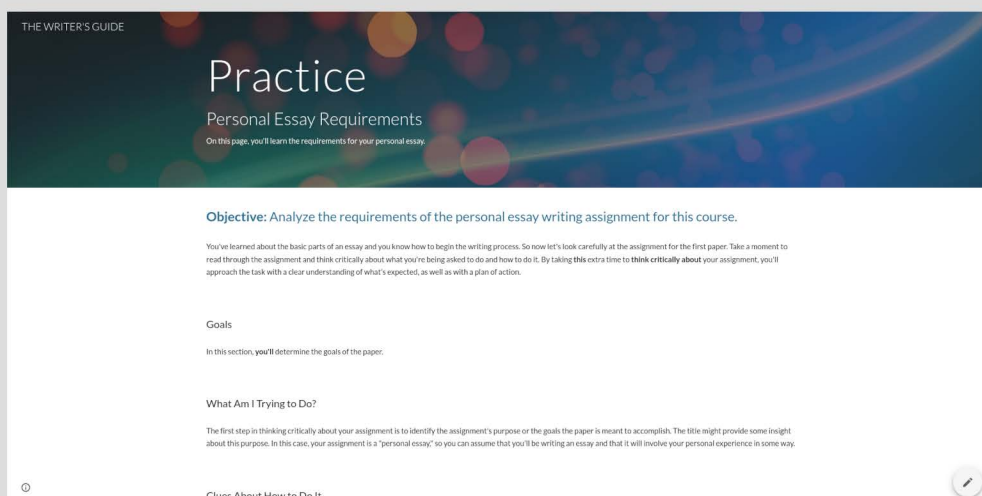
THE WRITER'S GUIDE

Practice

Personal Essay Requirements

On this page, you'll learn the requirements for your personal essay.

**Objective:** Analyze the requirements of the personal essay writing assignment for this course.

You've learned about the basic parts of an essay and you know how to begin the writing process. So now let's look carefully at the assignment for the first paper. Take a moment to read through the assignment and think critically about what you're being asked to do and how to do it. By taking **this** extra time to **think critically about** your assignment, you'll approach the task with a clear understanding of what's expected, as well as with a plan of action.

Goals

In this section, **you'll** determine the goals of the paper.

What Am I Trying to Do?

The first step in thinking critically about your assignment is to identify the assignment's purpose or the goals the paper is meant to accomplish. The title might provide some insight about this purpose. In this case, your assignment is a "personal essay," so you can assume that you'll be writing an essay and that it will involve your personal experience in some way.

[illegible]